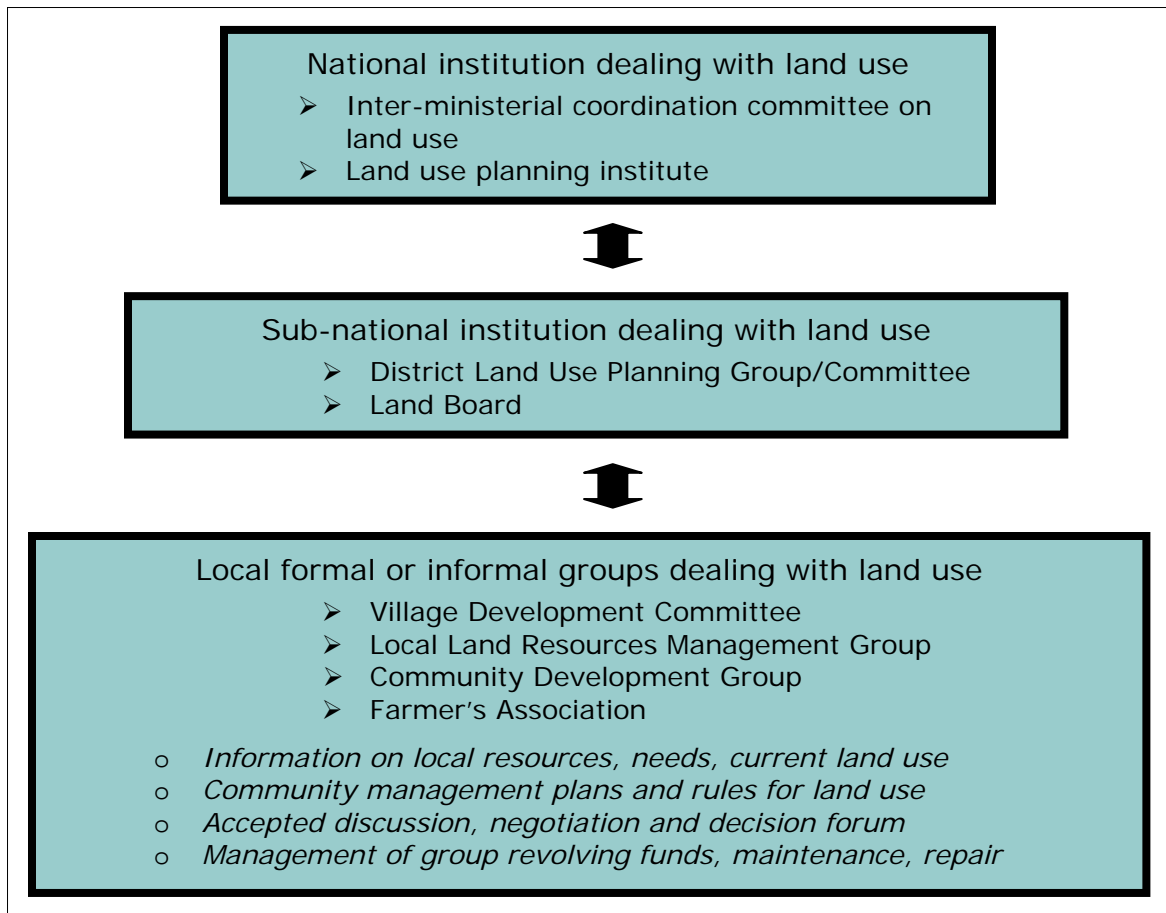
National institution dealing with land use

➢ Inter-ministerial coordination committee on land use
➢ Land use planning institute

Sub-national institution dealing with land use

➢ District Land Use Planning Group/Committee
➢ Land Board

Local formal or informal groups dealing with land use

➢ Village Development Committee
➢ Local Land Resources Management Group
➢ Community Development Group
➢ Farmer's Association

o *Information on local resources, needs, current land use*
o *Community management plans and rules for land use*
o *Accepted discussion, negotiation and decision forum*
o *Management of group revolving funds, maintenance, repair*